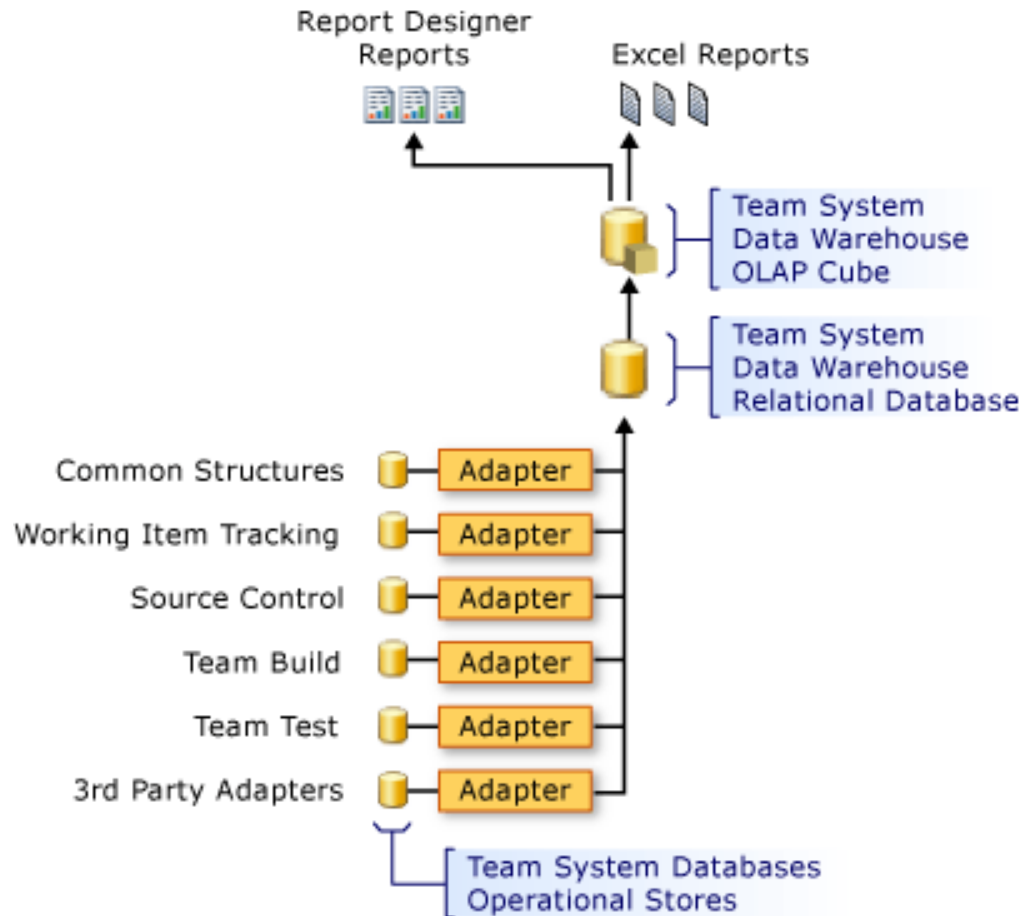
Report Designer Reports

Excel Reports

Team System Data Warehouse OLAP Cube

Team System Data Warehouse Relational Database

Common Structures
Adapter

Working Item Tracking
Adapter

Source Control
Adapter

Team Build
Adapter

Team Test
Adapter

3rd Party Adapters
Adapter

Team System Databases Operational Stores